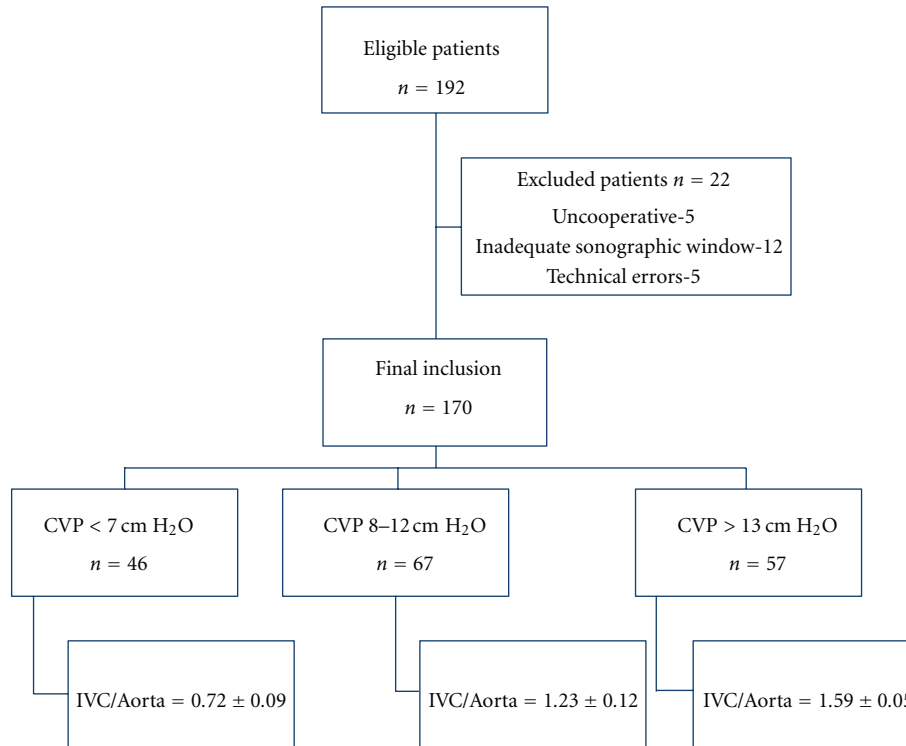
Eligible patients
$n = 192$

Excluded patients $n = 22$
Uncooperative-5
Inadequate sonographic window-12
Technical errors-5

Final inclusion
$n = 170$

CVP < 7 cm $H_2O$
$n = 46$

CVP 8–12 cm $H_2O$
$n = 67$

CVP > 13 cm $H_2O$
$n = 57$

IVC/Aorta = $0.72 \pm 0.09$

IVC/Aorta = $1.23 \pm 0.12$

IVC/Aorta = $1.59 \pm 0.0$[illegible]